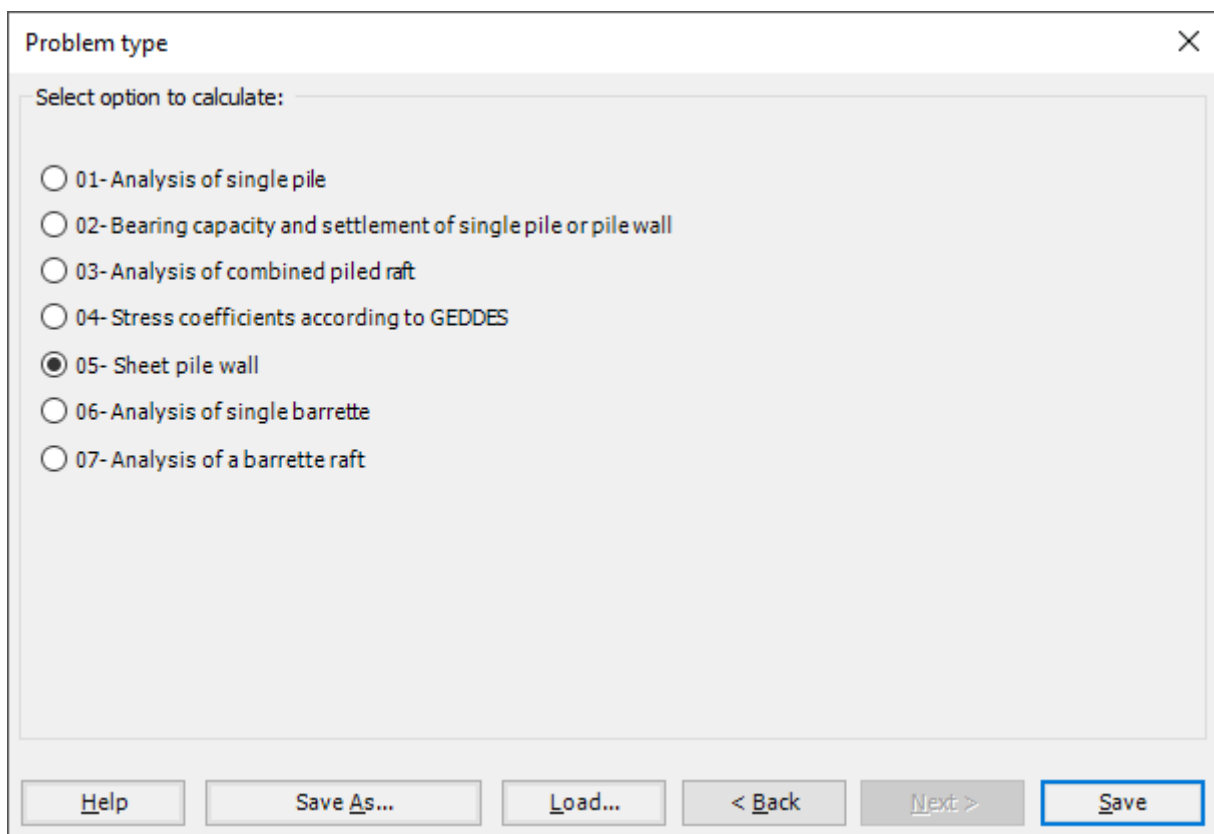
Problem type

Select option to calculate:

01- Analysis of single pile

02- Bearing capacity and settlement of single pile or pile wall

03- Analysis of combined piled raft

04- Stress coefficients according to GEDDES

05- Sheet pile wall

06- Analysis of single barrette

07- Analysis of a barrette raft

Help | Save As... | Load... | < Back | Next > | Save